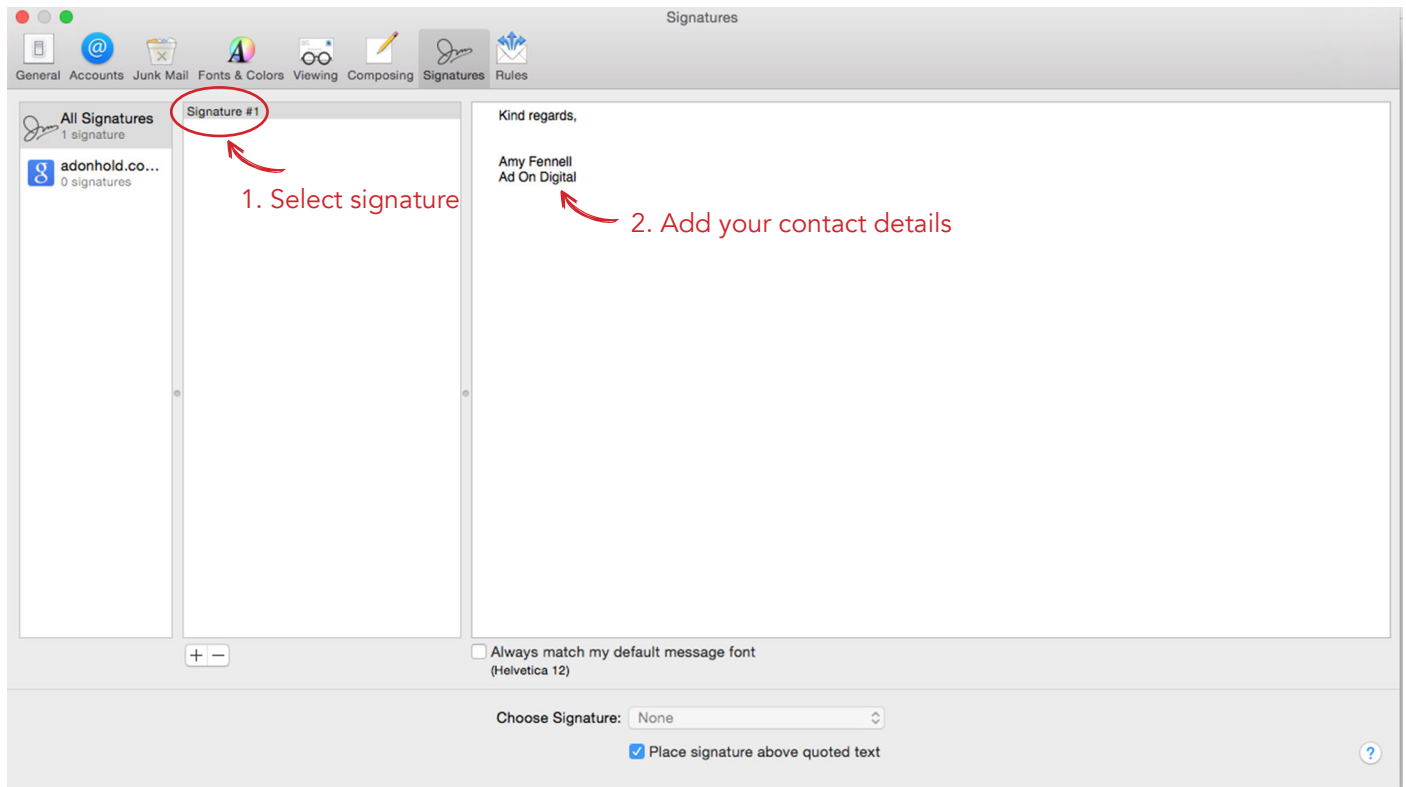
Signatures

General Accounts Junk Mail Fonts & Colors Viewing Composing Signatures Rules

All Signatures
1 signature

adonhold.co...
0 signatures

Signature #1

1. Select signature

Kind regards,

Amy Fennell
Ad On Digital

2. Add your contact details

+ −

Always match my default message font
(Helvetica 12)

Choose Signature: None

Place signature above quoted text

?